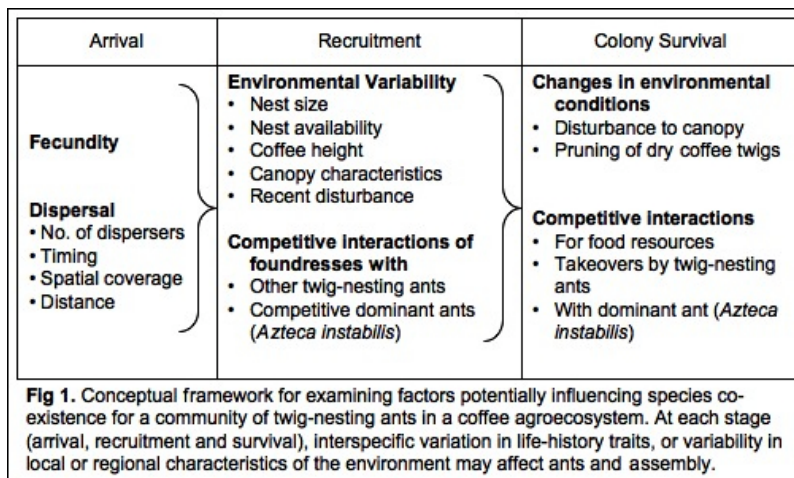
| Arrival | Recruitment | Colony Survival |
|---|---|---|
| **Fecundity**<br><br>**Dispersal**<br>• No. of dispersers<br>• Timing<br>• Spatial coverage<br>• Distance | **Environmental Variability**<br>• Nest size<br>• Nest availability<br>• Coffee height<br>• Canopy characteristics<br>• Recent disturbance<br><br>**Competitive interactions of foundresses with**<br>• Other twig-nesting ants<br>• Competitive dominant ants (*Azteca instabilis*) | **Changes in environmental conditions**<br>• Disturbance to canopy<br>• Pruning of dry coffee twigs<br><br>**Competitive interactions**<br>• For food resources<br>• Takeovers by twig-nesting ants<br>• With dominant ant (*Azteca instabilis*) |

**Fig 1.** Conceptual framework for examining factors potentially influencing species co-existence for a community of twig-nesting ants in a coffee agroecosystem. At each stage (arrival, recruitment and survival), interspecific variation in life-history traits, or variability in local or regional characteristics of the environment may affect ants and assembly.